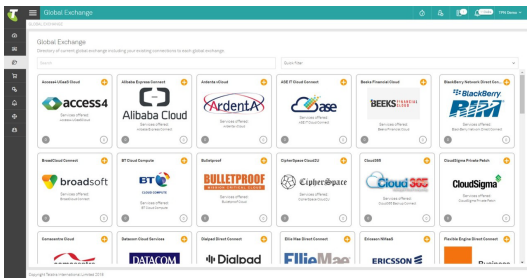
Global Exchange

GLOBAL EXCHANGE

TPM Demo

Global Exchange

Directory of current global exchange including your existing connections to each global exchange.

Search

Quick Filter

| Access4 UCaaS Cloud | Alibaba Express Connect | Ardenta Cloud | ASE IT Cloud Connect | Beeks Financial Cloud | BlackBerry Network Direct Con... |
|---|---|---|---|---|---|
| access4 | Alibaba Cloud | ArdentA | ase | BEEKS FINANCIAL CLOUD | BlackBerry |
| Services offered: Access4 UCaaS Cloud | Services offered: Alibaba Express Connect | Services offered: Ardenta Cloud | Services offered: ASE IT Cloud Connect | Services offered: Beeks Financial Cloud | Services offered: BlackBerry Network Direct Connect |
| BroadSoft Connect | BT Cloud Compute | Bulletproof | CipherSpace CloudZ | Cloud365 | CloudSigma Private Peer |
| broadsoft | BT CLOUD COMPUTE | BULLETPROOF | CipherSpace | Cloud365 | CloudSigma |
| Services offered: BroadSoft Connect | Services offered: BT Cloud Compute | Services offered: Bulletproof Cloud | Services offered: CipherSpace CloudZ | Services offered: Cloud365 Cloud Connect | Services offered: CloudSigma Private Peer |
| Connectria Cloud | Datacom Cloud Services | Dialpad Direct Connect | Ellie Mae Direct Connect | Ericsson NWaaS | Flexible Engine Direct Connect |
|  | DATACOM | Dialpad | EllieMae | ERICSSON |  |

Copyright Telstra International Limited 2018